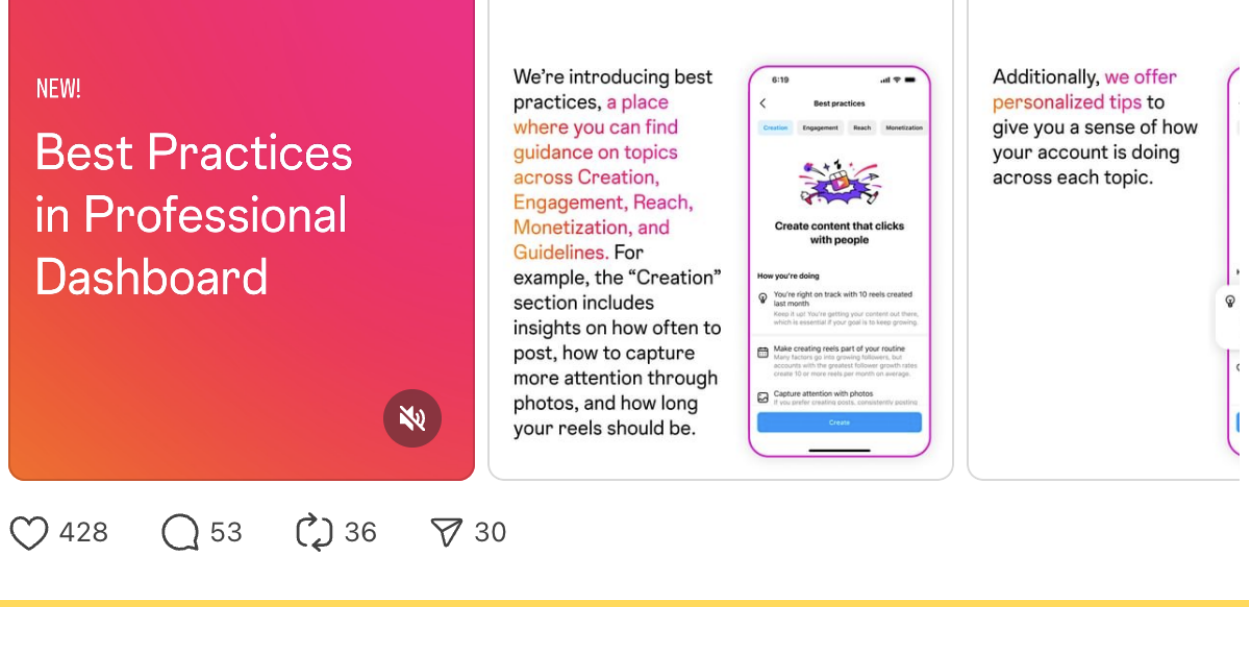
NEW!

Best Practices in Professional Dashboard

We're introducing best practices, a place where you can find guidance on topics across Creation, Engagement, Reach, Monetization, and Guidelines. For example, the "Creation" section includes insights on how often to post, how to capture more attention through photos, and how long your reels should be.

6:19

Best practices

Creation Engagement Reach Monetization

Create content that clicks with people

How you're doing

You're right on track with 10 reels created last month

Keep it up! You're getting your content out there, which is essential if your goal is to keep growing.

Make creating reels part of your routine

Many factors go into growing followers, but accounts with the greatest follower growth rates create 10 or more reels per month on average.

Capture attention with photos

If you prefer creating posts, consistently posting

Create

Additionally, we offer personalized tips to give you a sense of how your account is doing across each topic.

428 53 36 30